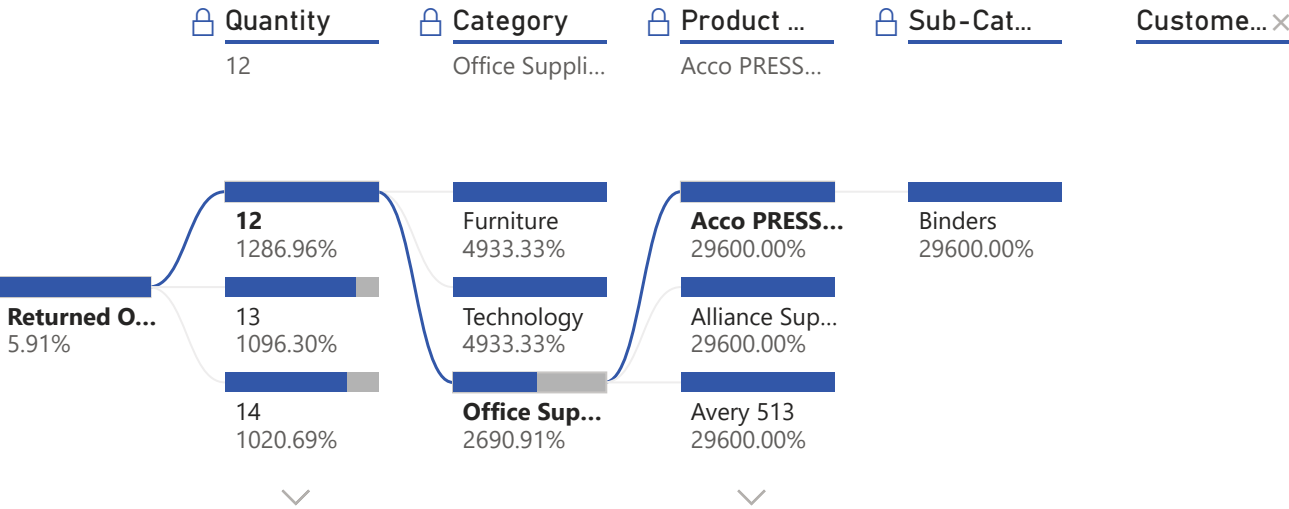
Quantity
12

Category
Office Suppli...

Product ...
Acco PRESS...

Sub-Cat...

Custome... ×

Returned O...
5.91%

12
1286.96%

13
1096.30%

14
1020.69%

Furniture
4933.33%

Technology
4933.33%

Office Sup...
2690.91%

Acco PRESS...
29600.00%

Alliance Sup...
29600.00%

Avery 513
29600.00%

Binders
29600.00%